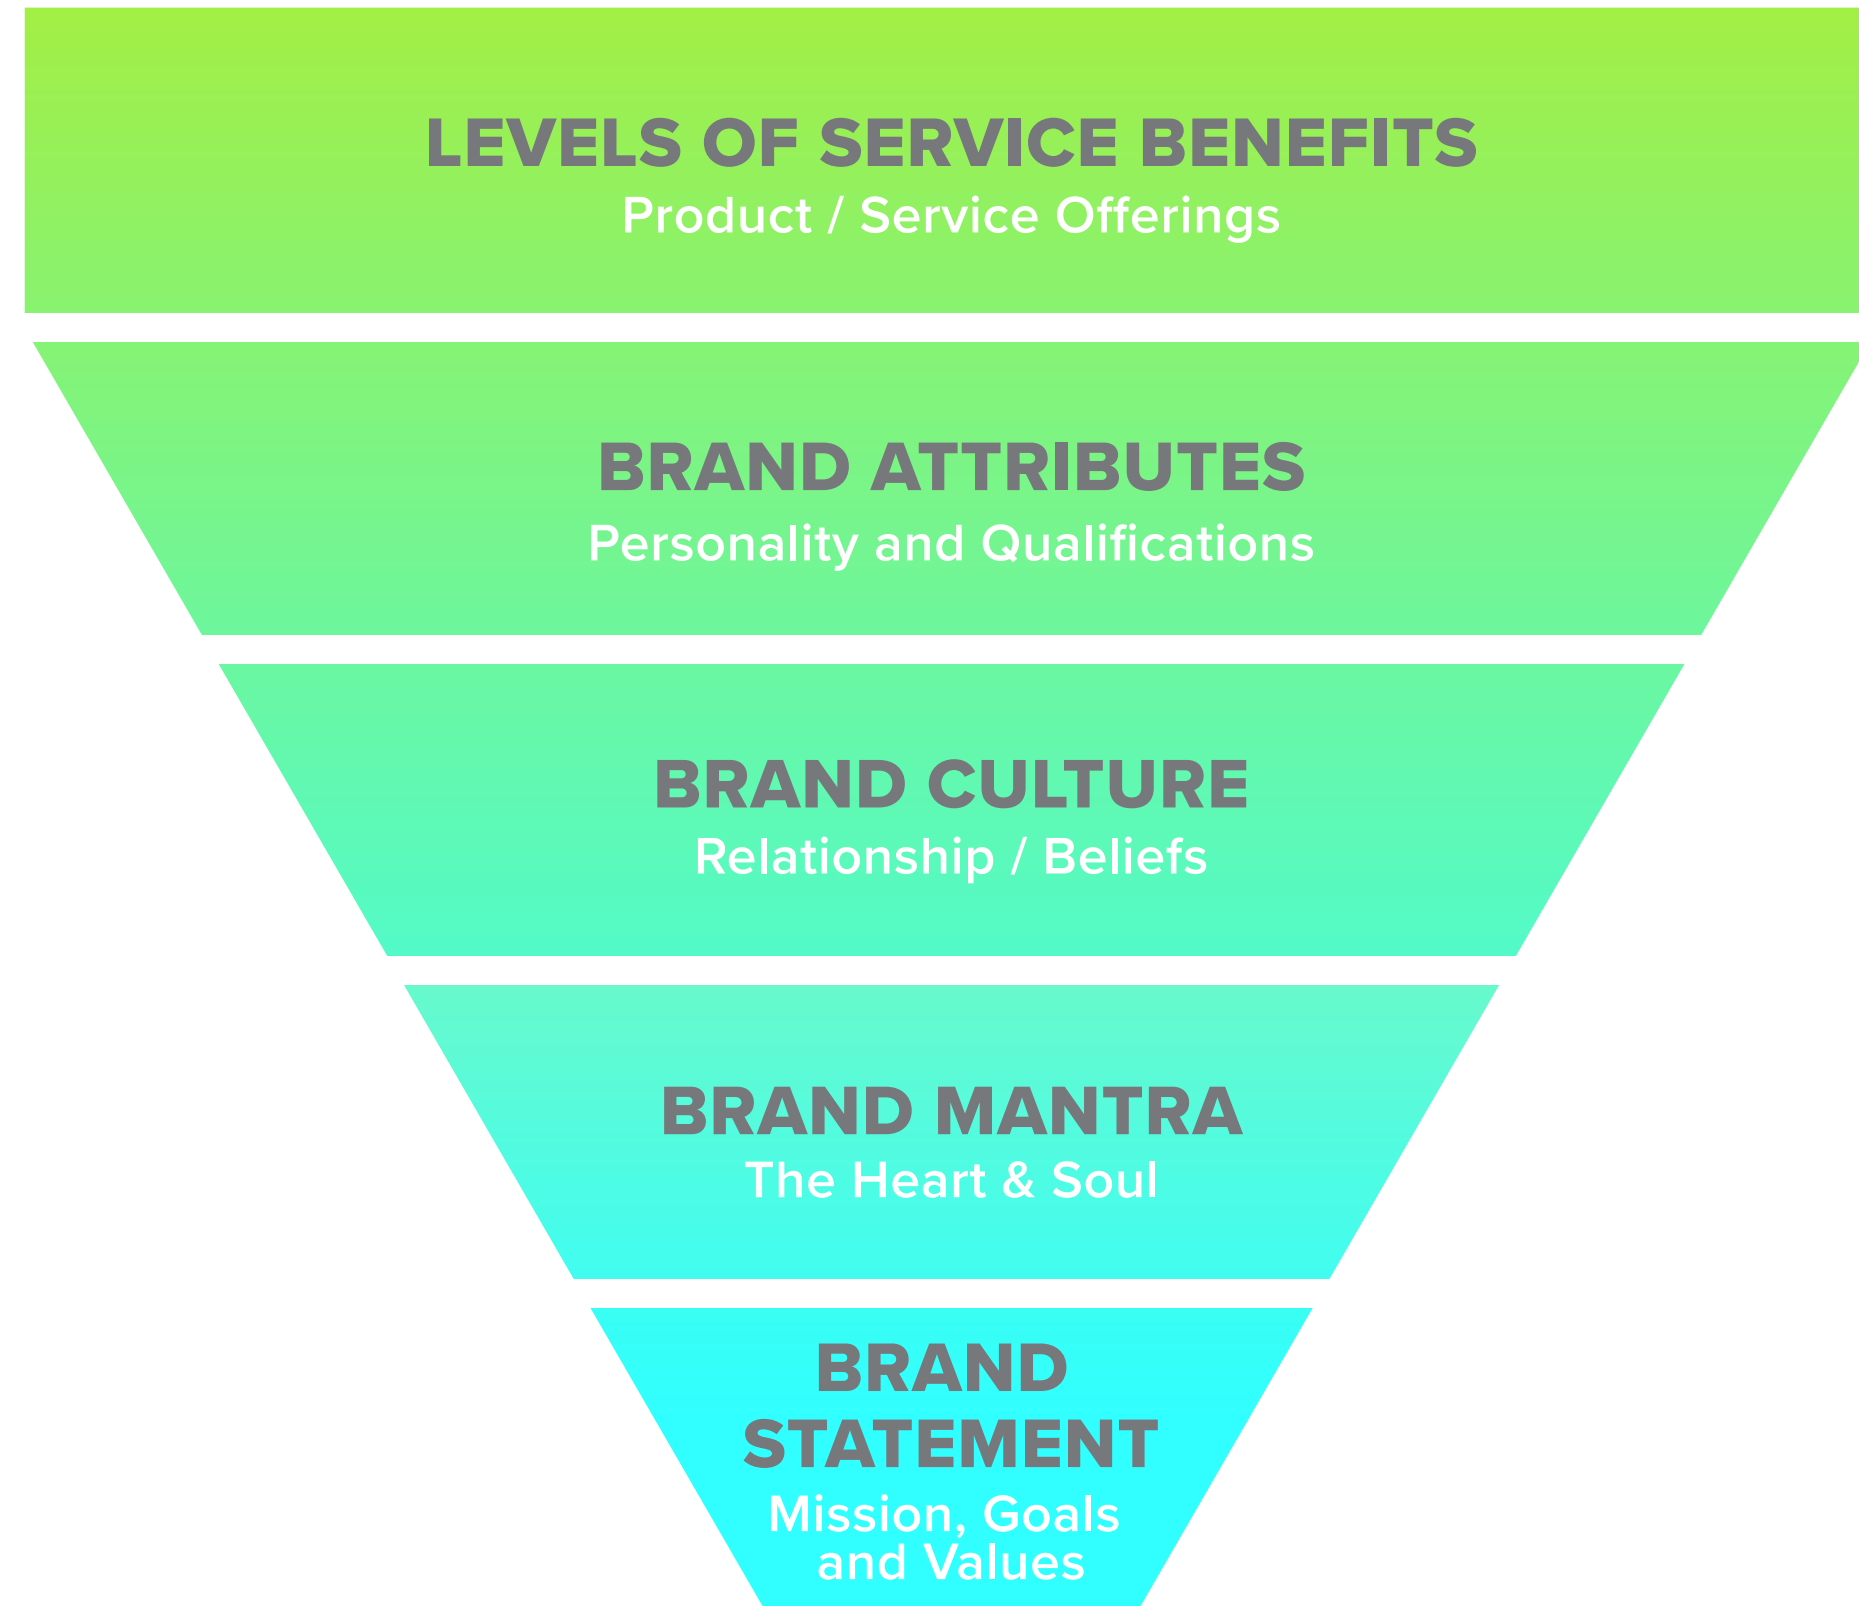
LEVELS OF SERVICE BENEFITS
Product / Service Offerings

BRAND ATTRIBUTES
Personality and Qualifications

BRAND CULTURE
Relationship / Beliefs

BRAND MANTRA
The Heart & Soul

BRAND STATEMENT
Mission, Goals and Values